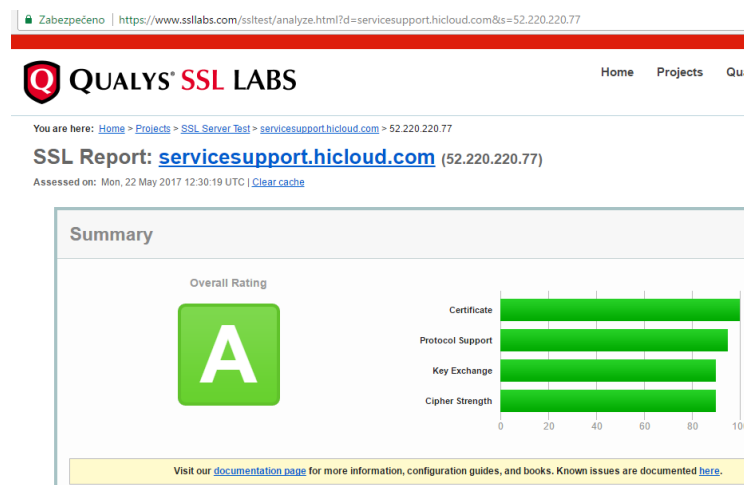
Zabezpečeno | https://www.ssllabs.com/ssltest/analyze.html?d=servicesupport.hicloud.com&s=52.220.220.77

QUALYS® SSL LABS

Home Projects Qu

You are here: Home > Projects > SSL Server Test > servicesupport.hicloud.com > 52.220.220.77

SSL Report: servicesupport.hicloud.com (52.220.220.77)

Assessed on: Mon, 22 May 2017 12:30:19 UTC | Clear cache

Summary

Overall Rating

A

Certificate

Protocol Support

Key Exchange

Cipher Strength

0 20 40 60 80 10

Visit our documentation page for more information, configuration guides, and books. Known issues are documented here.